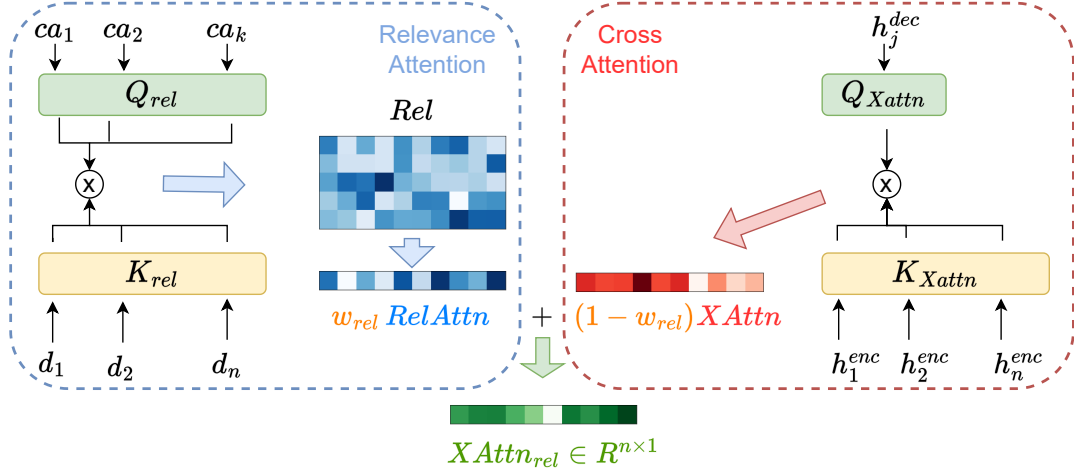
$ca_1$ $ca_2$ $ca_k$

Relevance Attention

$Q_{rel}$

$Rel$

x

$K_{rel}$

$d_1$ $d_2$ $d_n$

$w_{rel}$ $RelAttn$

+

Cross Attention

$h_j^{dec}$

$Q_{Xattn}$

x

$K_{Xattn}$

$(1 - w_{rel})XAttn$

$h_1^{enc}$ $h_2^{enc}$ $h_n^{enc}$

$XAttn_{rel} \in R^{n \times 1}$